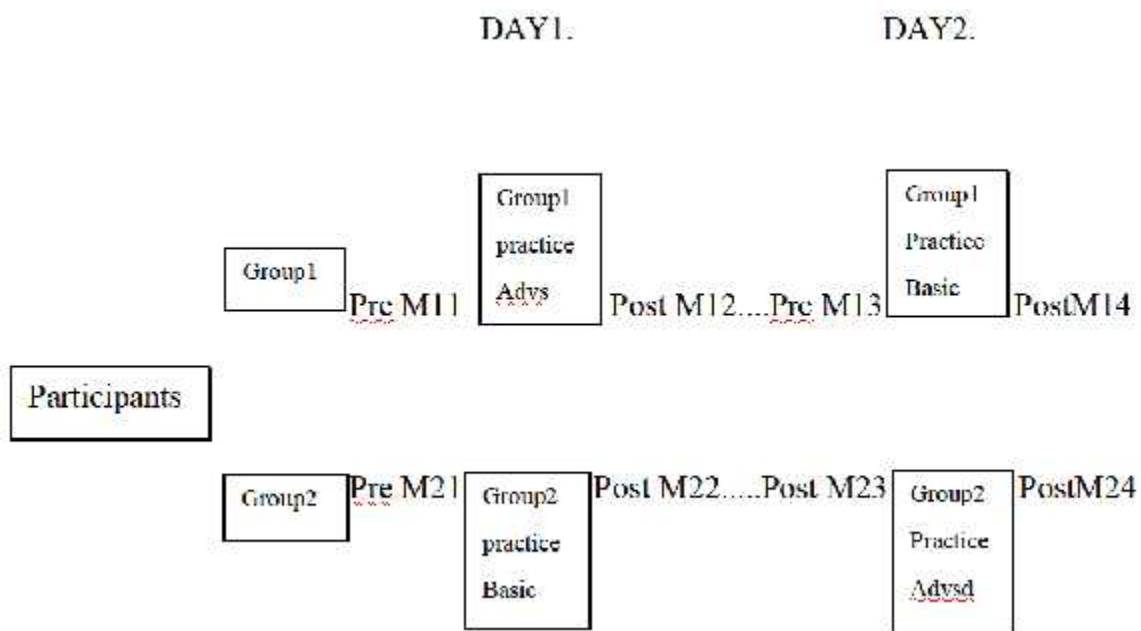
DAY1.

DAY2.

Group1

Pre M11

Group1 practice Advs

Post M12....Pre M13

Group1 Practice Basic

PostM14

Participants

Group2

Pre M21

Group2 practice Basic

Post M22.....Post M23

Group2 Practice Advsd

PostM24